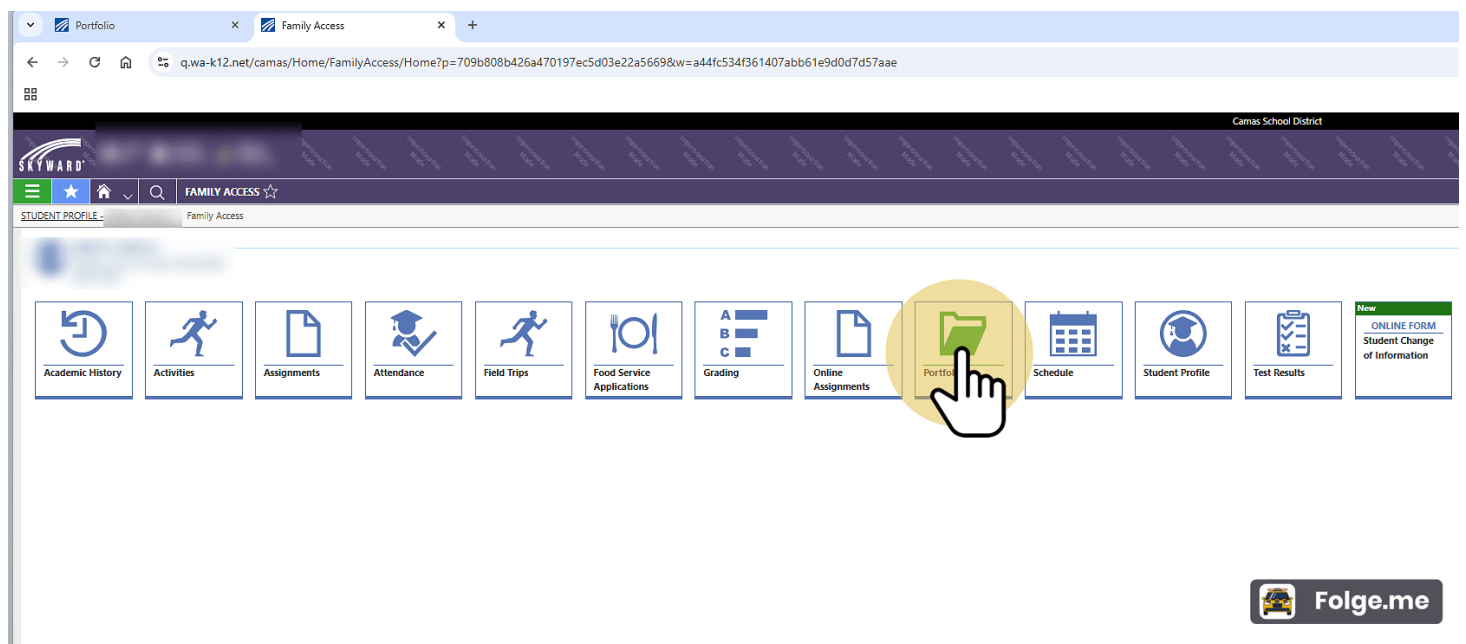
Portfolio
Family Access
q.wa-k12.net/camas/Home/FamilyAccess/Home?p=709b808b426a470197ec5d03e22a5669&w=a44fc534f361407abb61e9d0d7d57aae

Camas School District
SKYWARD
FAMILY ACCESS
STUDENT PROFILE - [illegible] Family Access

Academic History
Activities
Assignments
Attendance
Field Trips
Food Service Applications
A
B
C
Grading
Online Assignments
Portfo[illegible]
Schedule
Student Profile
Test Results
New
ONLINE FORM
Student Change of Information

Folge.me